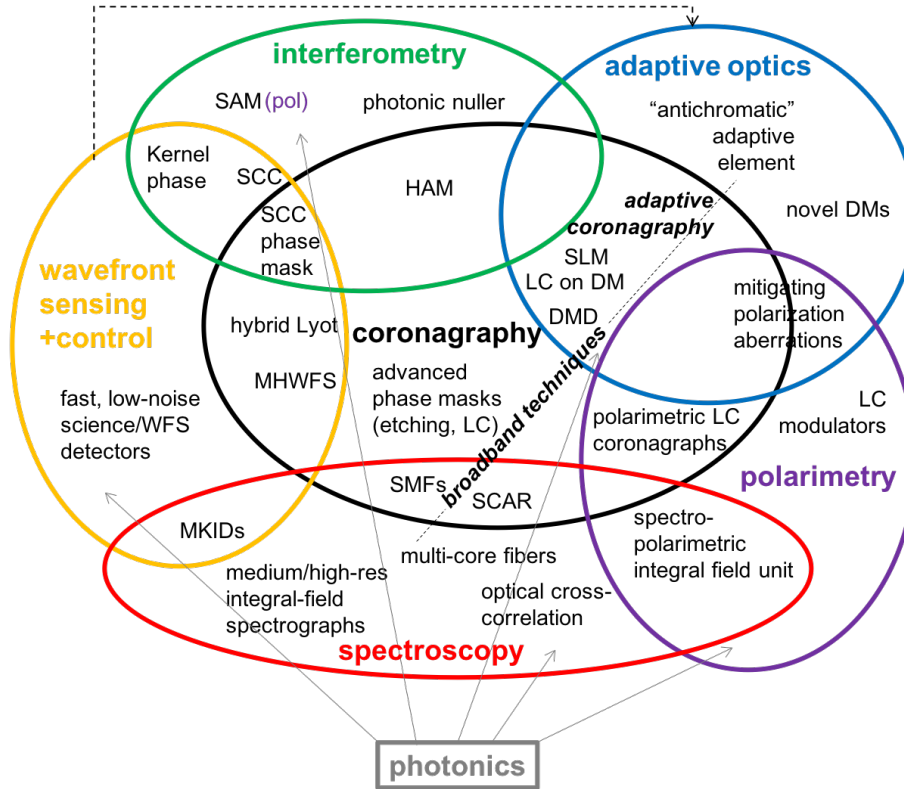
interferometry

SAM (pol)

photonic nuller

adaptive optics

"antichromatic" adaptive element

Kernel phase

SCC

HAM

adaptive coronagraphy

novel DMs

SCC phase mask

SLM

LC on DM

wavefront sensing +control

mitigating polarization aberrations

hybrid Lyot

coronagraphy

DMD

MHWFS

advanced phase masks (etching, LC)

broadband techniques

fast, low-noise science/WFS detectors

polarimetric LC coronagraphs

LC modulators

polarimetry

SMFs

SCAR

MKIDs

spectro-polarimetric integral field unit

multi-core fibers

medium/high-res integral-field spectrographs

optical cross-correlation

spectroscopy

photonics